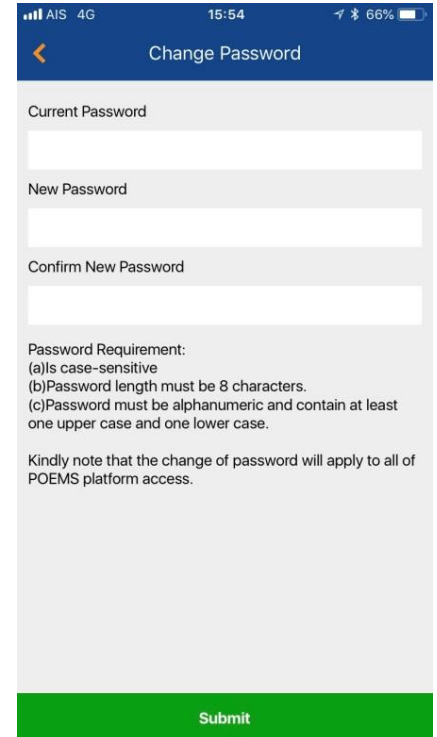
AIS 4G 15:54 66%

Change Password

Current Password

New Password

Confirm New Password

Password Requirement:
(a)Is case-sensitive
(b)Password length must be 8 characters.
(c)Password must be alphanumeric and contain at least one upper case and one lower case.

Kindly note that the change of password will apply to all of POEMS platform access.

Submit